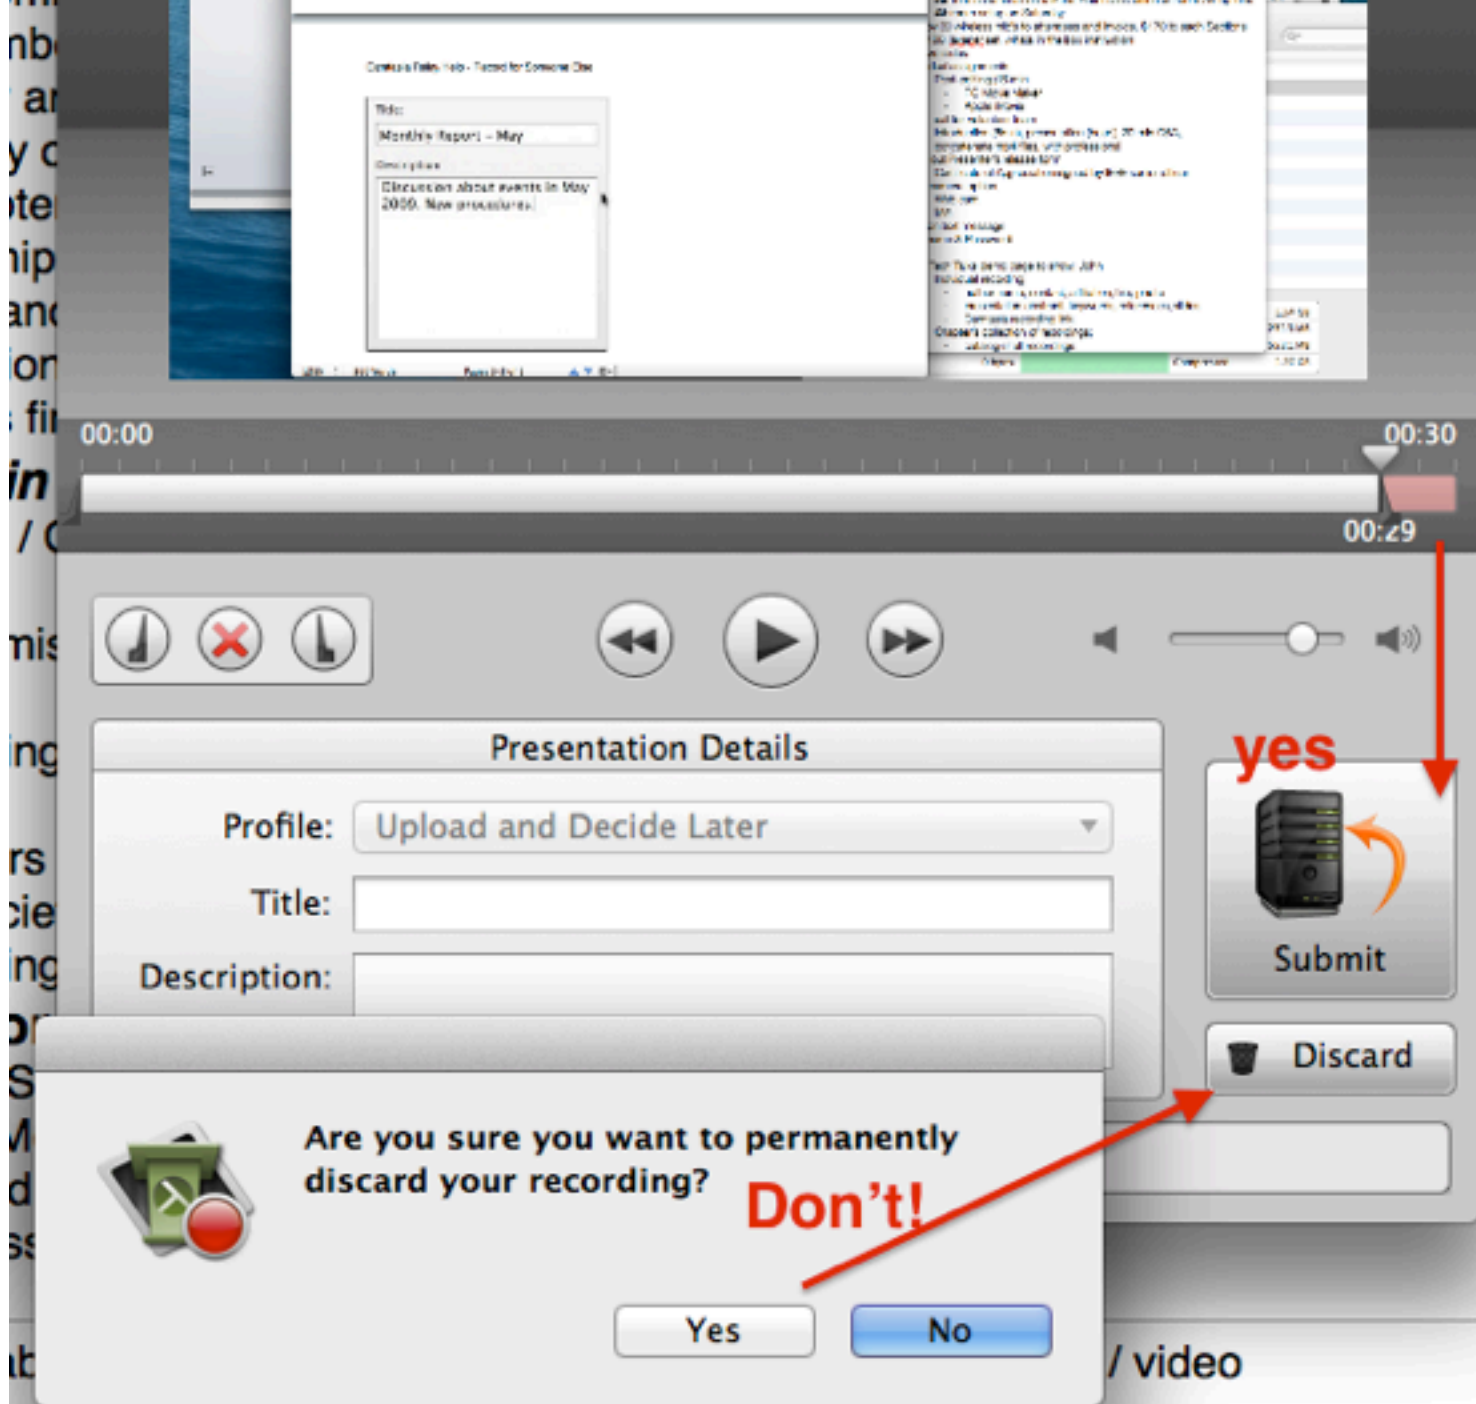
Title:
Monthly Report – May
Description
Discussion about events in May 2009. New procedures.

00:00
00:30
00:29

Presentation Details
Profile: Upload and Decide Later
Title:
Description:

yes
Submit
Discard

Are you sure you want to permanently discard your recording?
Don't!
Yes
No

/ video